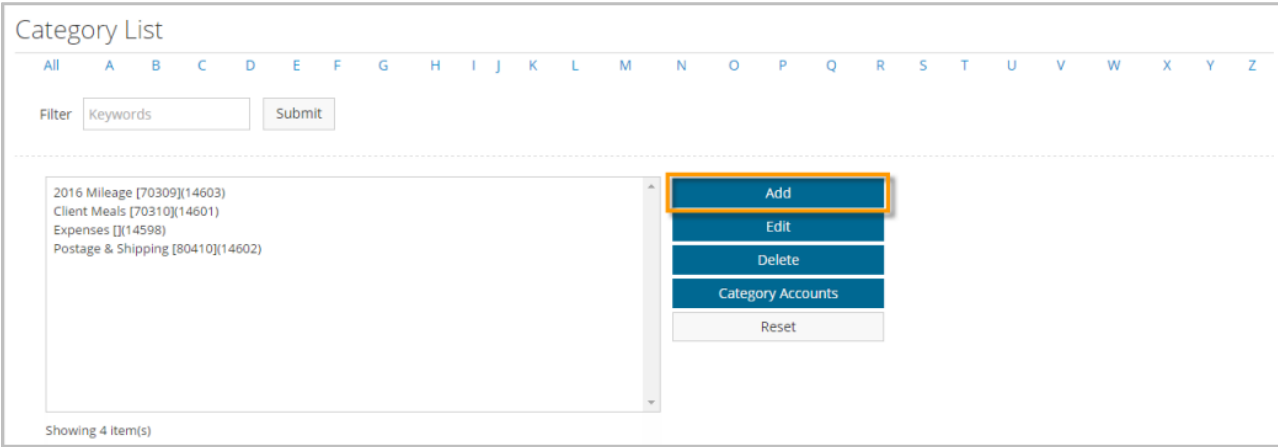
Category List

All A B C D E F G H I J K L M N O P Q R S T U V W X Y Z

Filter Keywords Submit

2016 Mileage [70309](14603)
Client Meals [70310](14601)
Expenses [](14598)
Postage & Shipping [80410](14602)

Add
Edit
Delete
Category Accounts
Reset

Showing 4 item(s)